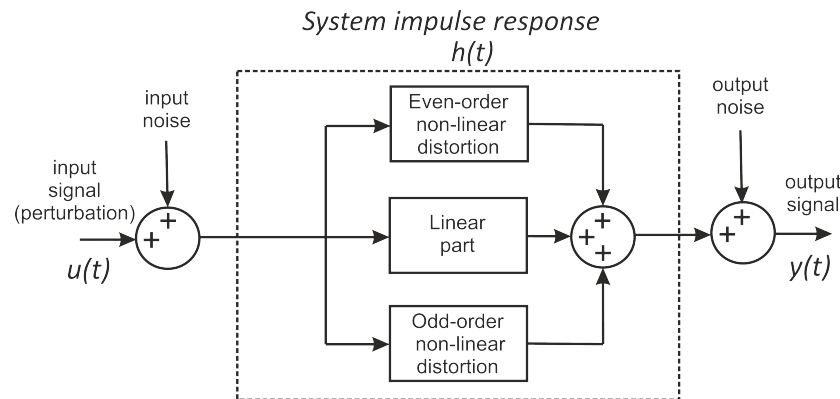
System impulse response
$h(t)$

input noise

input signal (perturbation)

+
+

$u(t)$

Even-order non-linear distortion

Linear part

Odd-order non-linear distortion

+
+
+

output noise

+
+

output signal

$y(t)$